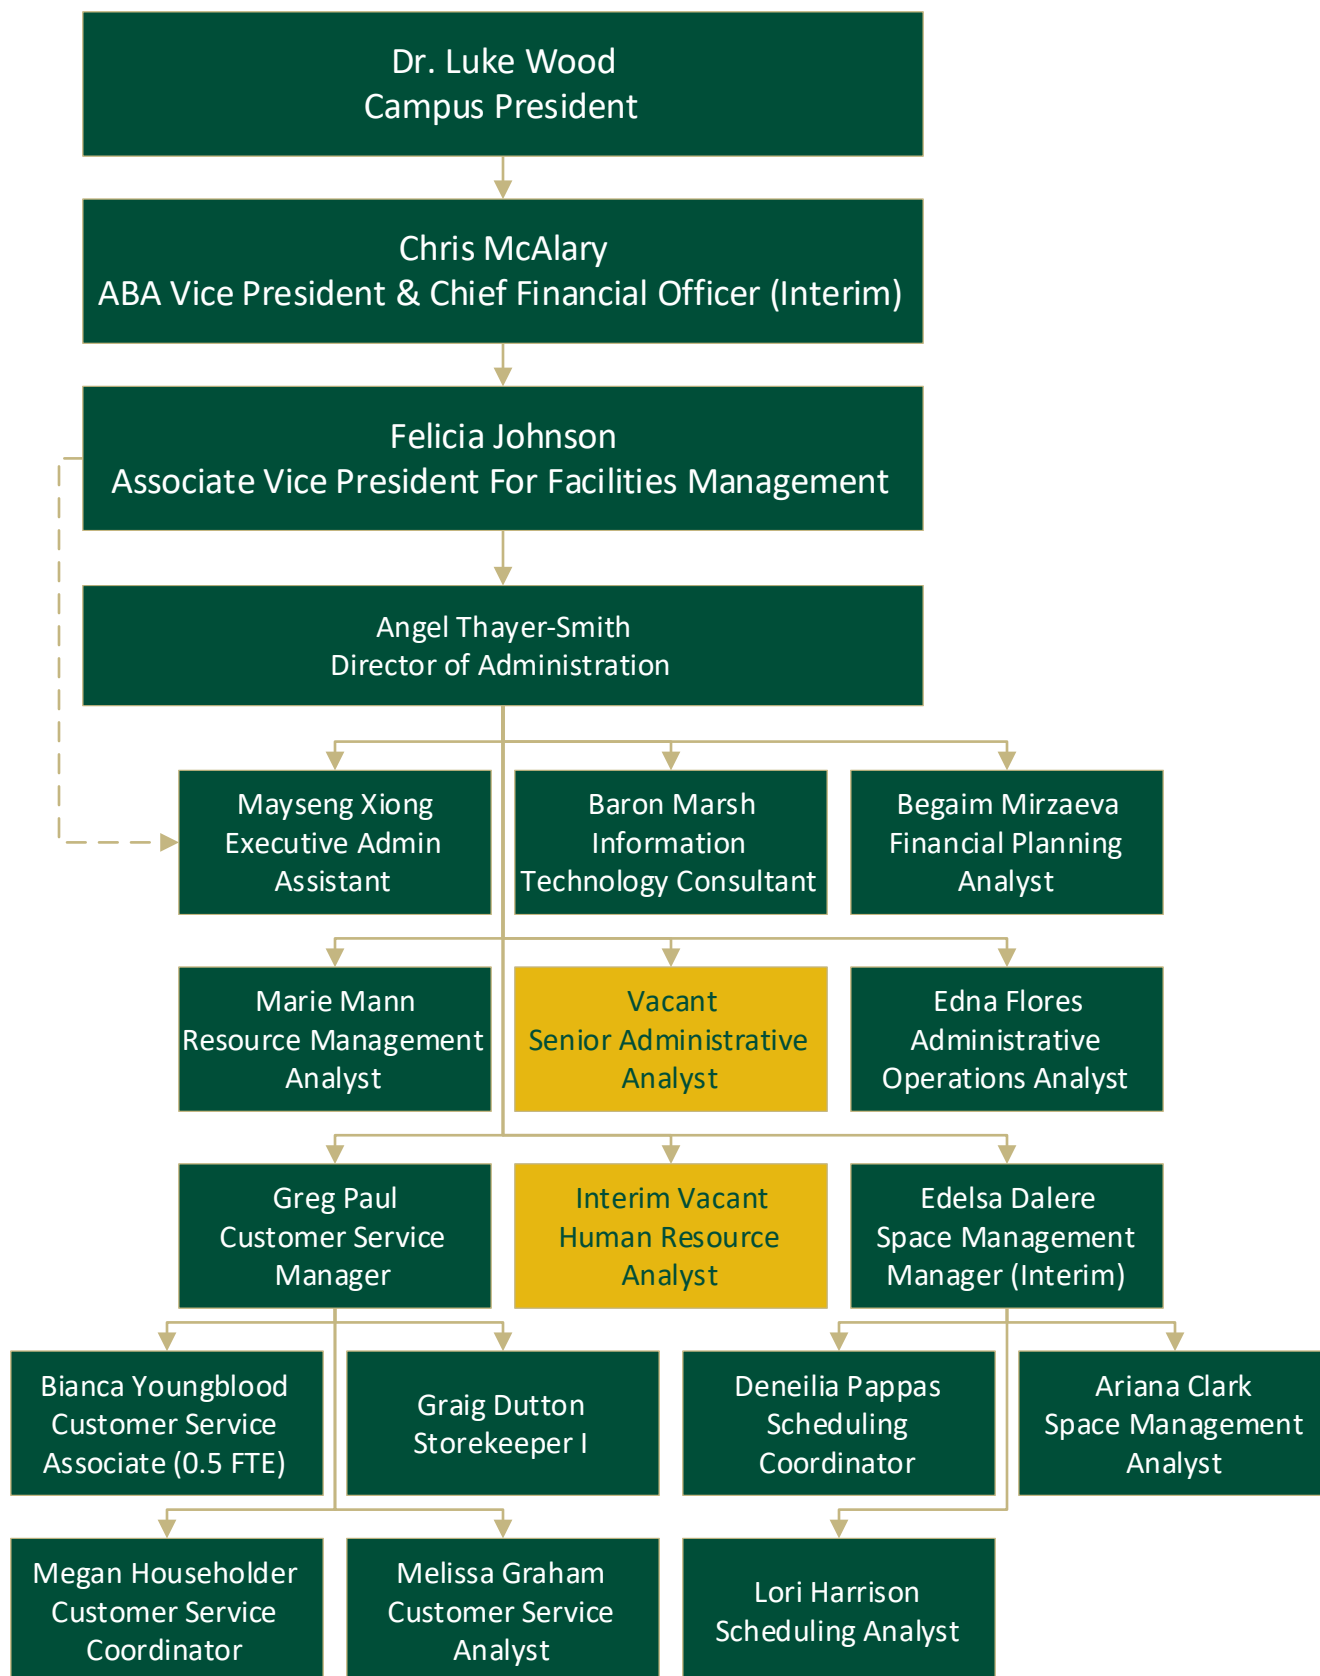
Dr. Luke Wood
Campus President

Chris McAlary
ABA Vice President & Chief Financial Officer (Interim)

Felicia Johnson
Associate Vice President For Facilities Management

Angel Thayer-Smith
Director of Administration

Mayseng Xiong
Executive Admin Assistant

Baron Marsh
Information Technology Consultant

Begaim Mirzaeva
Financial Planning Analyst

Marie Mann
Resource Management Analyst

Vacant
Senior Administrative Analyst

Edna Flores
Administrative Operations Analyst

Greg Paul
Customer Service Manager

Interim Vacant
Human Resource Analyst

Edelsa Dalere
Space Management Manager (Interim)

Bianca Youngblood
Customer Service Associate (0.5 FTE)

Graig Dutton
Storekeeper I

Deneilia Pappas
Scheduling Coordinator

Ariana Clark
Space Management Analyst

Megan Householder
Customer Service Coordinator

Melissa Graham
Customer Service Analyst

Lori Harrison
Scheduling Analyst